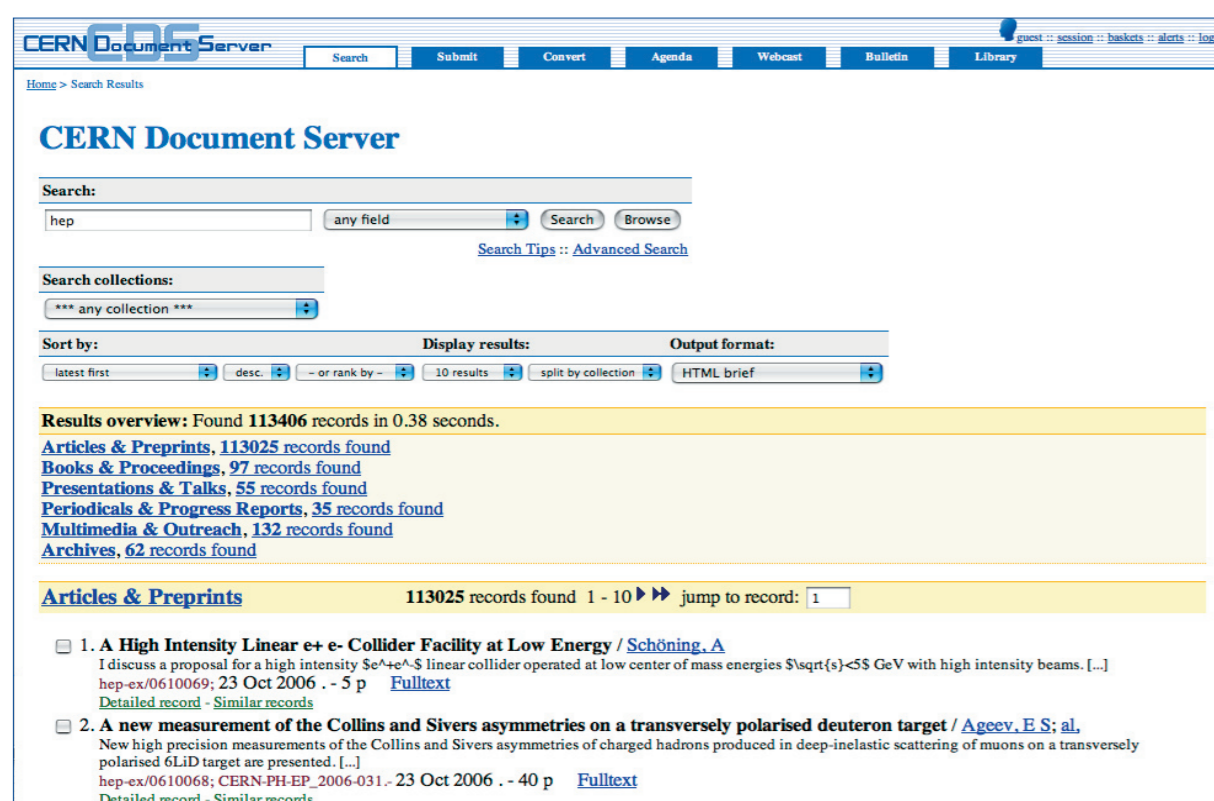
CERN Document Server CDS

guest :: session :: baskets :: alerts :: log

Search | Submit | Convert | Agenda | Webcast | Bulletin | Library

Home > Search Results

CERN Document Server

Search:

hep | any field | Search | Browse

Search Tips :: Advanced Search

Search collections:

*** any collection ***

Sort by: | Display results: | Output format:

latest first | desc. | - or rank by - | 10 results | split by collection | HTML brief

Results overview: Found 113406 records in 0.38 seconds.

Articles & Preprints, 113025 records found
Books & Proceedings, 97 records found
Presentations & Talks, 55 records found
Periodicals & Progress Reports, 35 records found
Multimedia & Outreach, 132 records found
Archives, 62 records found

Articles & Preprints 113025 records found 1 - 10 jump to record: 1

1. A High Intensity Linear e+ e- Collider Facility at Low Energy / Schöning, A
I discuss a proposal for a high intensity $e^+e^-$ linear collider operated at low center of mass energies $\sqrt{s}<5$ GeV with high intensity beams. [...]
hep-ex/0610069; 23 Oct 2006 . - 5 p Fulltext
Detailed record - Similar records

2. A new measurement of the Collins and Sivers asymmetries on a transversely polarised deuteron target / Ageev, E S; al,
New high precision measurements of the Collins and Sivers asymmetries of charged hadrons produced in deep-inelastic scattering of muons on a transversely polarised 6LiD target are presented. [...]
hep-ex/0610068; CERN-PH-EP_2006-031.- 23 Oct 2006 . - 40 p Fulltext
Detailed record - Similar records